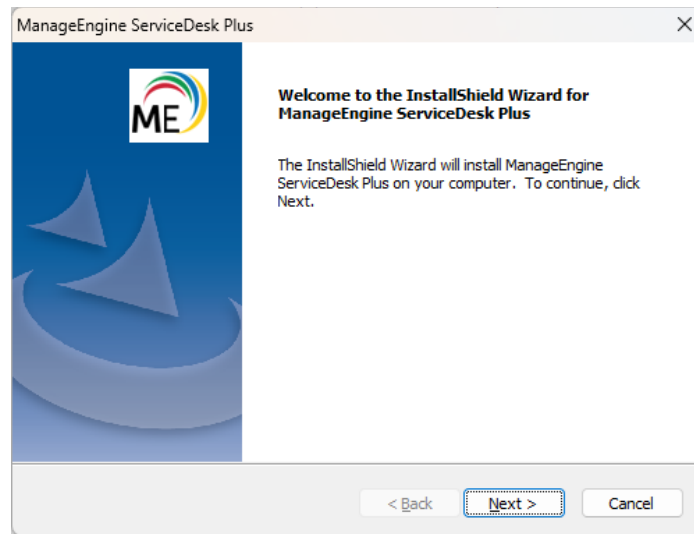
ManageEngine ServiceDesk Plus

ME

Welcome to the InstallShield Wizard for ManageEngine ServiceDesk Plus

The InstallShield Wizard will install ManageEngine ServiceDesk Plus on your computer. To continue, click Next.

< Back

Next >

Cancel